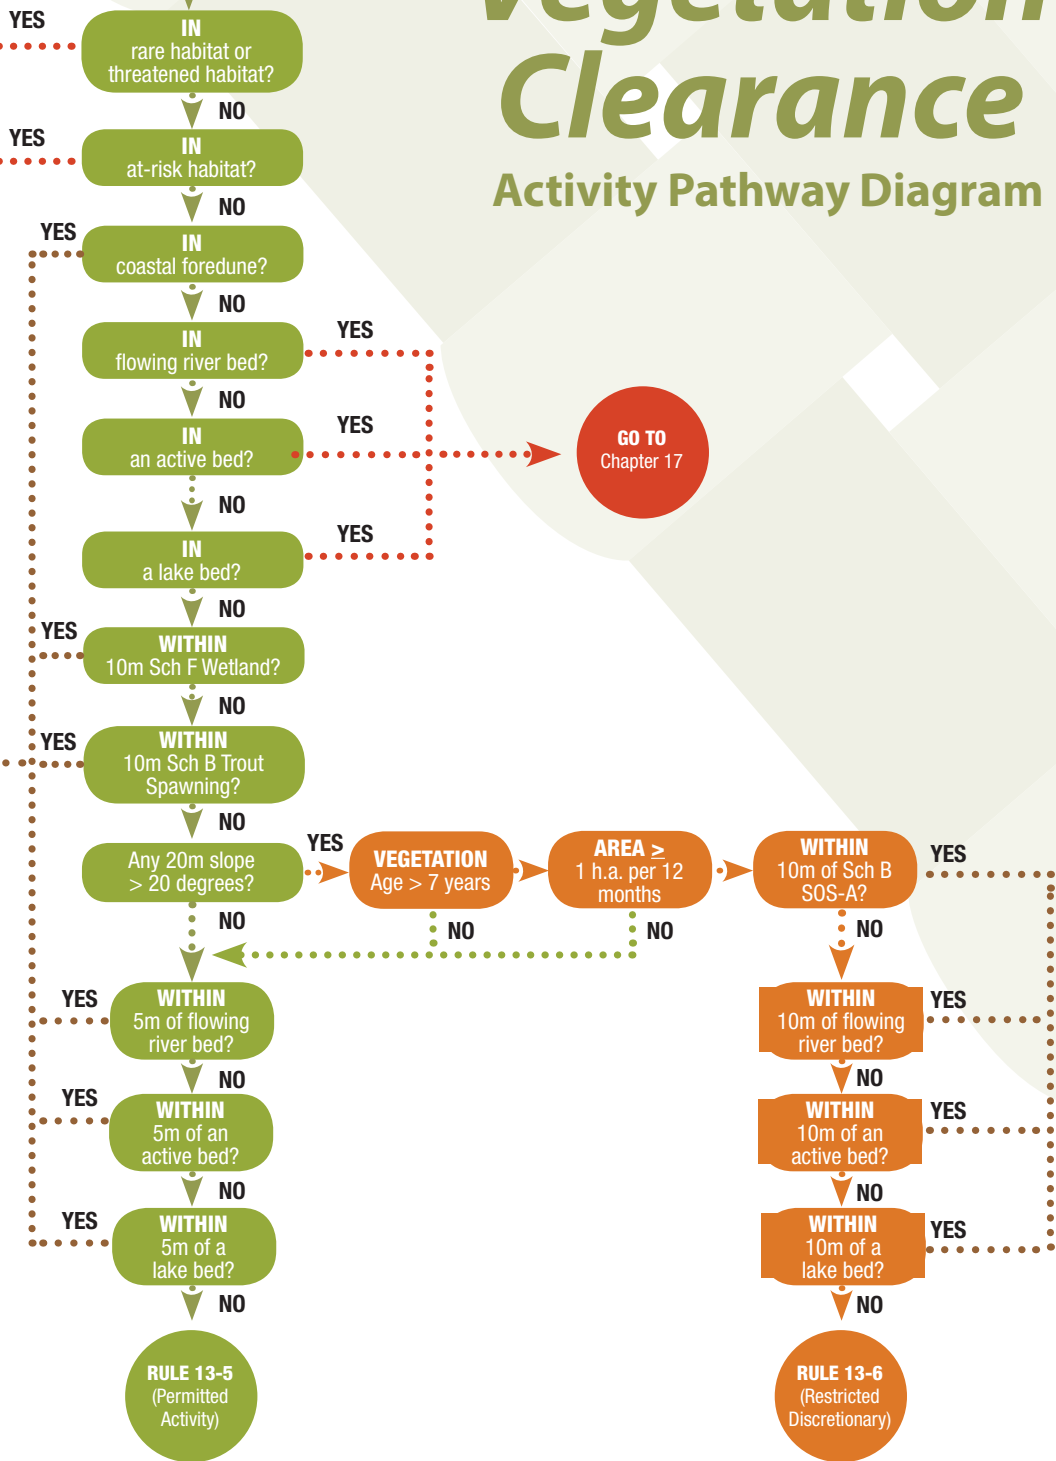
Vegetation
Clearance
Activity Pathway Diagram

YES
IN
rare habitat or threatened habitat?
NO
YES
IN
at-risk habitat?
NO
YES
IN
coastal foredune?
NO
IN
flowing river bed?
YES
NO
IN
an active bed?
YES
GO TO
Chapter 17
NO
IN
a lake bed?
YES
NO
YES
WITHIN
10m Sch F Wetland?
NO
YES
WITHIN
10m Sch B Trout Spawning?
NO
Any 20m slope > 20 degrees?
YES
VEGETATION
Age > 7 years
AREA $\geq$
1 h.a. per 12 months
WITHIN
10m of Sch B SOS-A?
YES
NO
NO
NO
NO
YES
WITHIN
5m of flowing river bed?
NO
YES
WITHIN
5m of an active bed?
NO
YES
WITHIN
5m of a lake bed?
NO
RULE 13-5
(Permitted Activity)
WITHIN
10m of flowing river bed?
YES
NO
WITHIN
10m of an active bed?
YES
NO
WITHIN
10m of a lake bed?
YES
NO
RULE 13-6
(Restricted Discretionary)